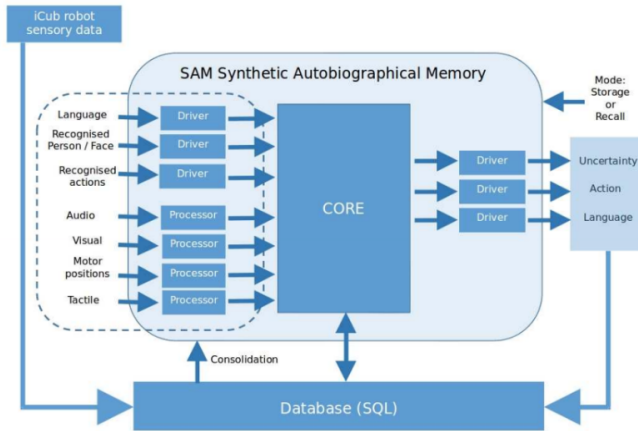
iCub robot sensory data

SAM Synthetic Autobiographical Memory

Mode: Storage or Recall

Language

Driver

Recognised Person / Face

Driver

Recognised actions

Driver

Audio

Processor

Visual

Processor

Motor positions

Processor

Tactile

Processor

CORE

Driver

Driver

Driver

Uncertainty

Action

Language

Consolidation

Database (SQL)